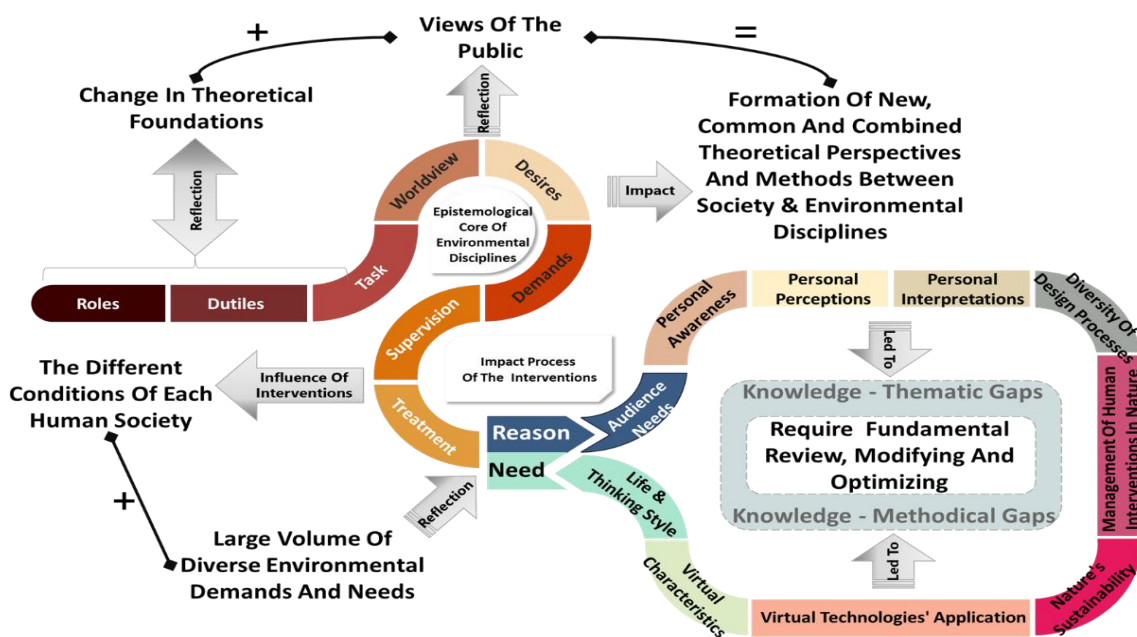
+

Views Of The Public

=

Change In Theoretical Foundations

Reflection

Formation Of New, Common And Combined Theoretical Perspectives And Methods Between Society & Environmental Disciplines

Reflection

Worldview

Desires

Impact

Epistemological Core Of Environmental Disciplines

Task

Demands

Roles

Dutiles

Personal Awareness

Personal Perceptions

Personal Interpretations

Diversity Of Design Processes

Supervision

Led To

The Different Conditions Of Each Human Society

Influence Of Interventions

Impact Process Of The Interventions

Audience Needs

Knowledge - Thematic Gaps

Management Of Human Interventions In Nature

Treatment

Reason

Require Fundamental Review, Modifying And Optimizing

Need

Life & Thinking Style

+

Reflection

Knowledge - Methodical Gaps

Large Volume Of Diverse Environmental Demands And Needs

Virtual Characteristics

Led To

Virtual Technologies' Application

Nature's Sustainability